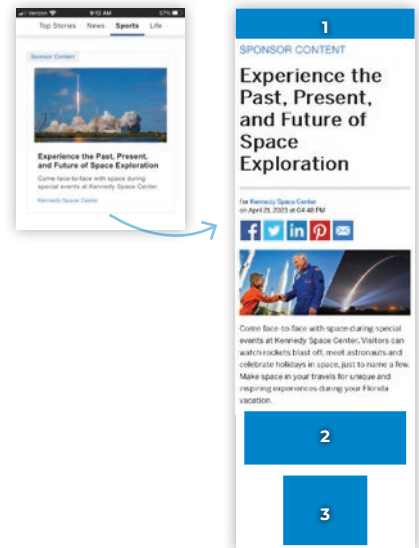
Verizon 9:12 AM 57%

Top Stories News Sports Life

Sponsor Content

Experience the Past, Present, and Future of Space Exploration

Come face-to-face with space during special events at Kennedy Space Center.

Kennedy Space Center

1

SPONSOR CONTENT

Experience the Past, Present, and Future of Space Exploration

for Kennedy Space Center
on April 29, 2023 at 04:48 PM

Come face-to-face with space during special events at Kennedy Space Center. Visitors can watch rockets blast off, meet astronauts and celebrate holidays in space, just to name a few. Make space in your travels for unique and inspiring experiences during your Florida vacation.

2

3